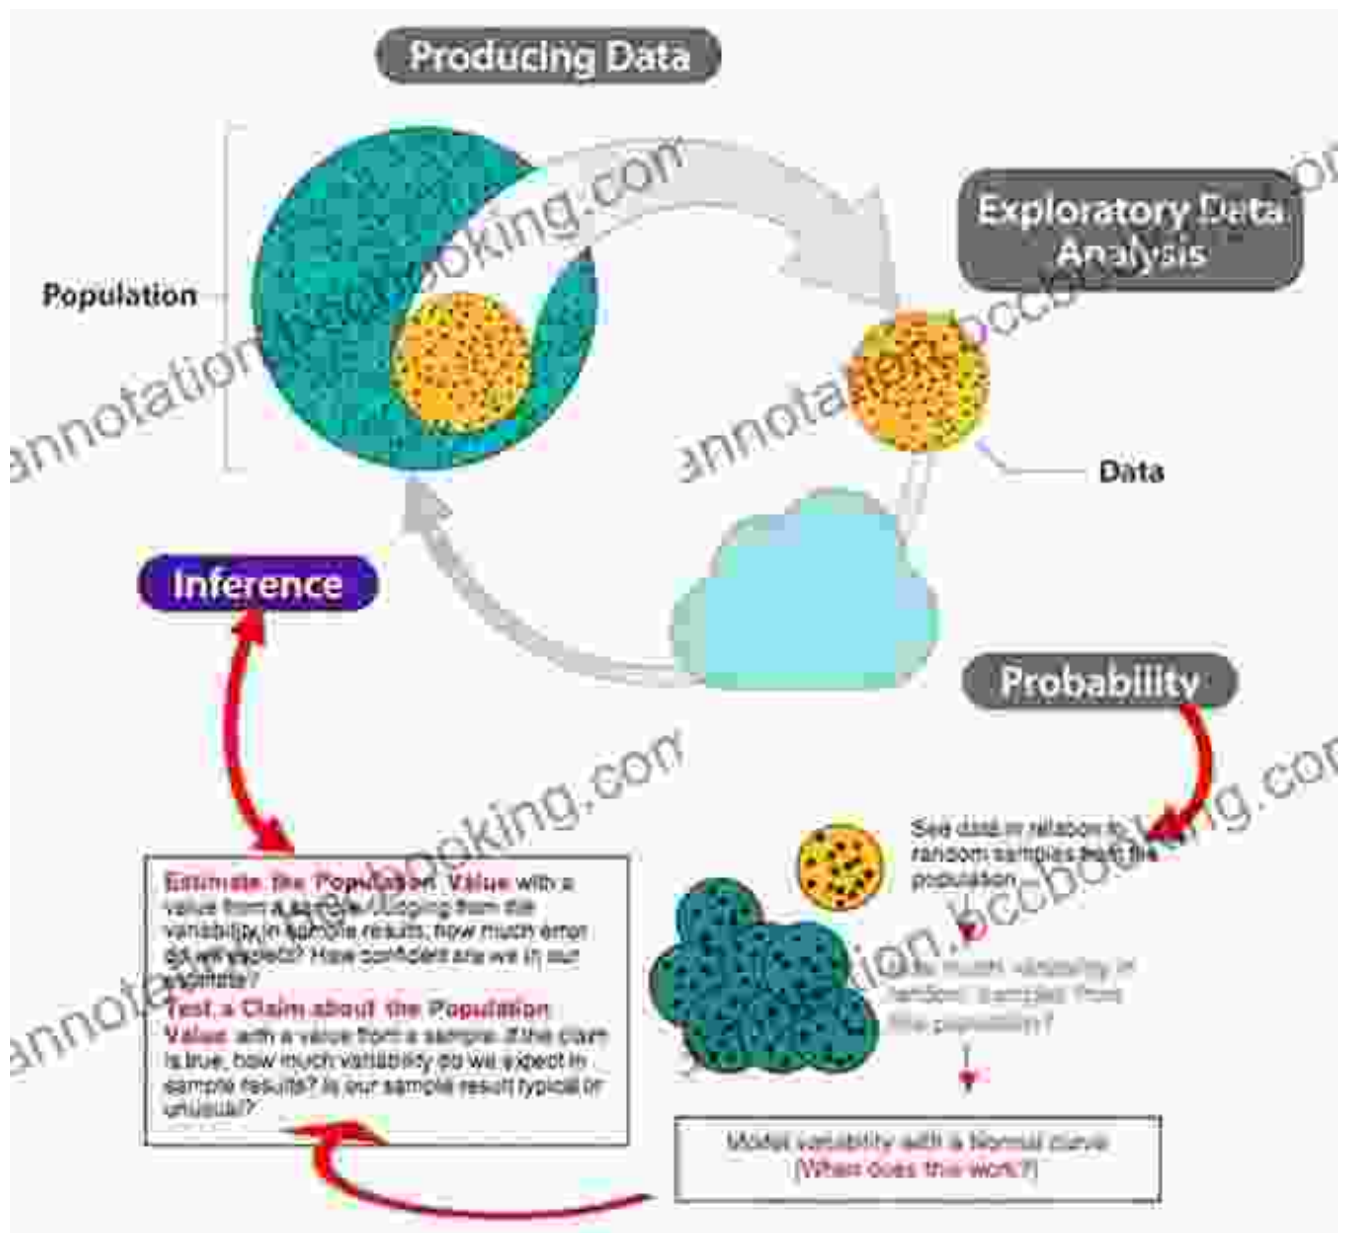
Producing Data

Population

Exploratory Data Analysis

Data

Inference

Probability

Estimate the Population Value with a value from a sample. Judging from the variability in sample results, how much error do we expect? How confident are we in our estimate?

Test a Claim about the Population Value with a value from a sample. If the claim is true, how much variability do we expect in sample results? Is our sample result typical or unusual?

See data in relation to random samples from the population

How much variability in random samples from the population?

Model variability with a Normal curve (When does this work?)

annotation.bccbooking.com
annotation.bccbooking.com
annotation.bccbooking.com
annotation.bccbooking.com